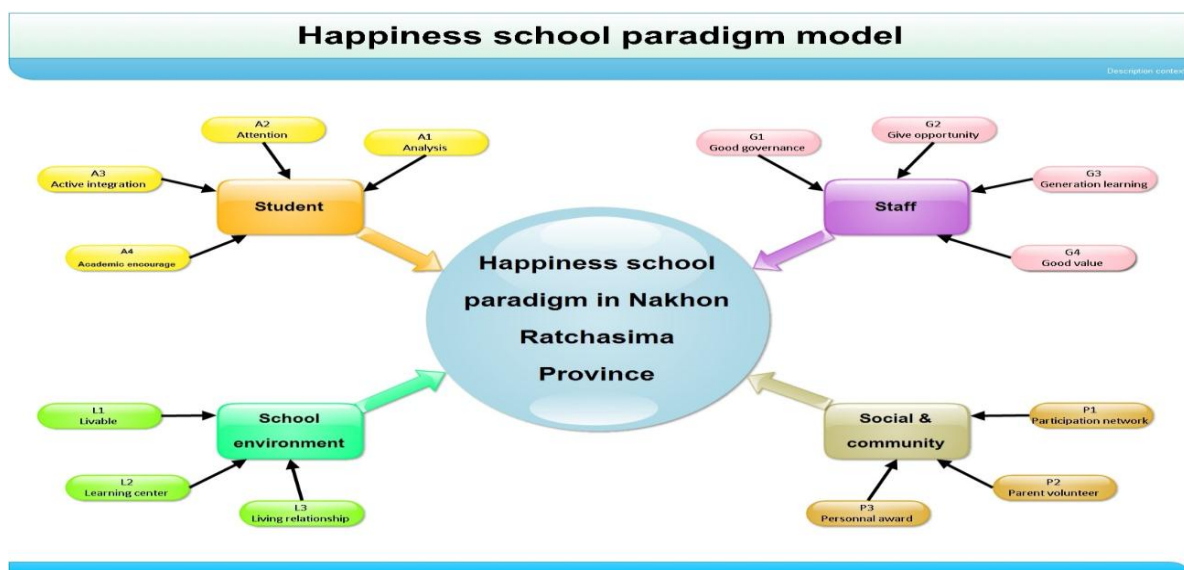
Happiness school paradigm model

Description contex

A2
Attention

A1
Analysis

A3
Active integration

Student

A4
Academic encourage

G1
Good governance

G2
Give opportunity

G3
Generation learning

Staff

G4
Good value

Happiness school paradigm in Nakhon Ratchasima Province

L1
Livable

School environment

L2
Learning center

L3
Living relationship

Social & community

P1
Participation network

P2
Parent volunteer

P3
Personnal award